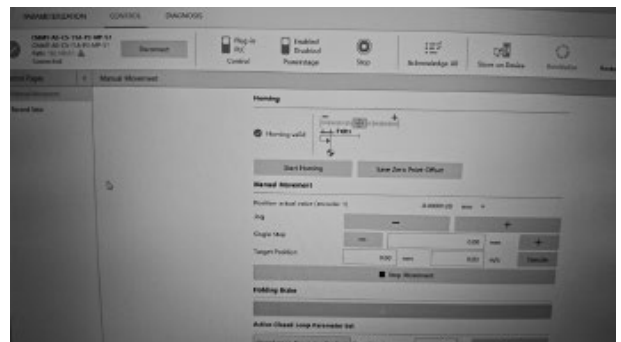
PARAMETERIZATION CONTROL DIAGNOSIS

CMMT-AS-C5-11A-P3-MP-S1
CMMT-AS-C5-11A-P3-MP-S1
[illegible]
Connected

Disconnect

Plug-in PLC
Control

Enabled
Enabled
Powerstage

Stop

Acknowledge All

Store on Device

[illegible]

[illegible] Page

Manual Movement

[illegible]

Homing

Homing valid

Start Homing

Save Zero Point Offset

Manual Movement

Position actual value (encoder 1)

0.0000 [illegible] mm

Jog

−

+

Single Step

−

0.00

mm

+

Target Position

0.00

mm

0.01

m/s

Execute

Stop Movement

Holding Brake

Active Closed Loop Parameter Set